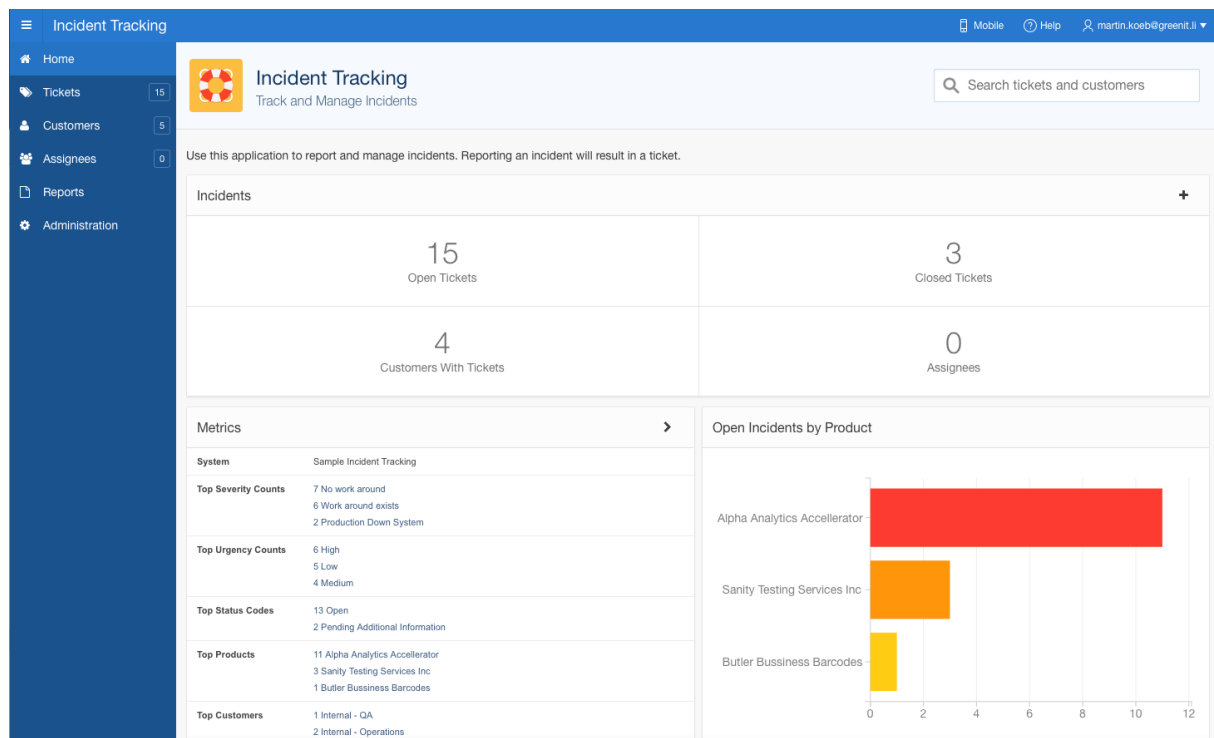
Incident Tracking

Mobile ? Help martin.koeb@greenit.li

Home
Tickets 15
Customers 5
Assignees 0
Reports
Administration

Incident Tracking
Track and Manage Incidents

Search tickets and customers

Use this application to report and manage incidents. Reporting an incident will result in a ticket.

Incidents +

| 15 Open Tickets | 3 Closed Tickets |
|---|---|
| 4 Customers With Tickets | 0 Assignees |

Metrics

| | |
|---|---|
| System | Sample Incident Tracking |
| Top Severity Counts | 7 No work around<br>6 Work around exists<br>2 Production Down System |
| Top Urgency Counts | 6 High<br>5 Low<br>4 Medium |
| Top Status Codes | 13 Open<br>2 Pending Additional Information |
| Top Products | 11 Alpha Analytics Accellerator<br>3 Sanity Testing Services Inc<br>1 Butler Bussiness Barcodes |
| Top Customers | 1 Internal - QA<br>2 Internal - Operations |

Open Incidents by Product

Alpha Analytics Accellerator
Sanity Testing Services Inc
Butler Bussiness Barcodes

0 2 4 6 8 10 12